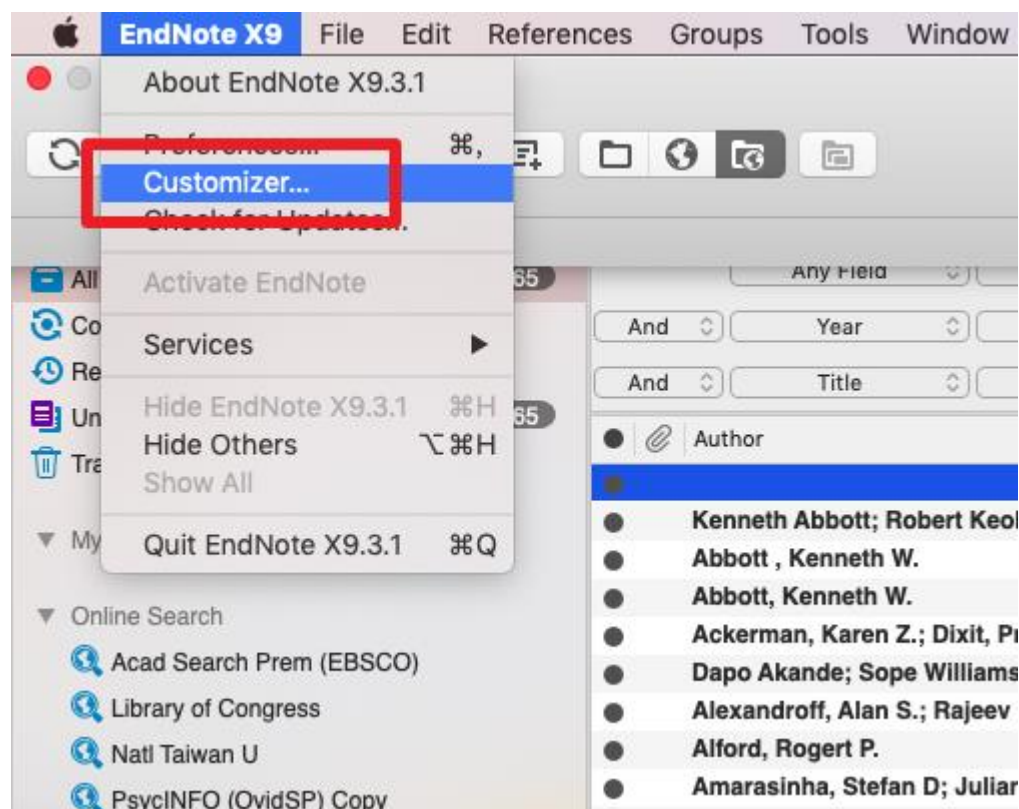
EndNote X9 File Edit References Groups Tools Window

About EndNote X9.3.1
Preferences... ⌘,
Customizer...
Check for Updates...
Activate EndNote
Services ▶
Hide EndNote X9.3.1 ⌘H
Hide Others ⌥⌘H
Show All
Quit EndNote X9.3.1 ⌘Q

All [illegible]65
Co
Re
Un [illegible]65
Tra
My
Online Search
Acad Search Prem (EBSCO)
Library of Congress
Natl Taiwan U
PsycINFO (OvidSP) Copy

Any Field
And Year
And Title
Author
Kenneth Abbott; Robert Keol
Abbott , Kenneth W.
Abbott, Kenneth W.
Ackerman, Karen Z.; Dixit, Pr
Dapo Akande; Sope Williams
Alexandroff, Alan S.; Rajeev
Alford, Rogert P.
Amarasinha, Stefan D; Juliar